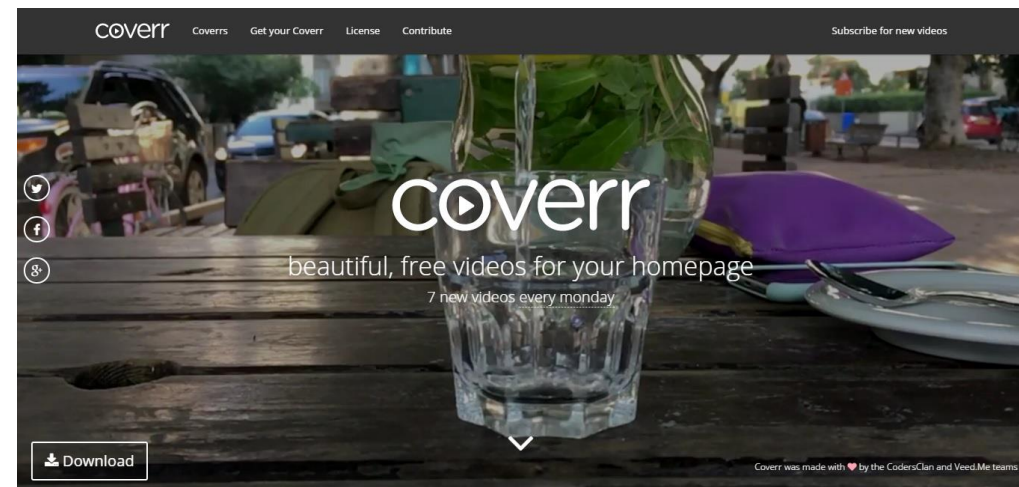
coverr Coverrs Get your Coverr License Contribute Subscribe for new videos

coverr

beautiful, free videos for your homepage

7 new videos every monday

Download

Coverr was made with ❤ by the CodersClan and Veed.Me teams